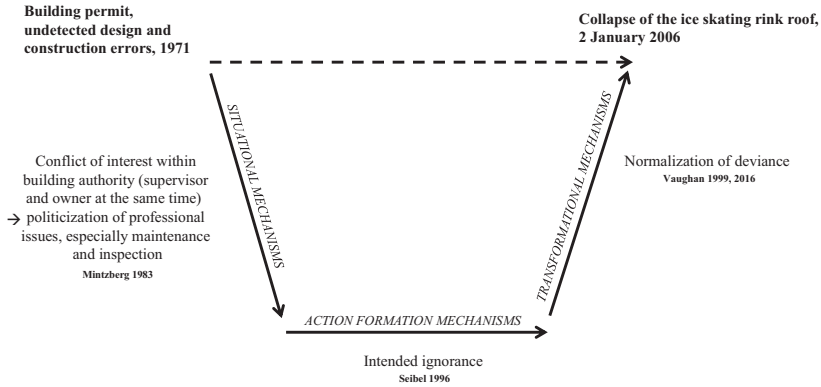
**Building permit, undetected design and construction errors, 1971**

**Collapse of the ice skating rink roof, 2 January 2006**

SITUATIONAL MECHANISMS

Conflict of interest within building authority (supervisor and owner at the same time) → politicization of professional issues, especially maintenance and inspection
Mintzberg 1983

TRANSFORMATIONAL MECHANISMS

Normalization of deviance
Vaughan 1999, 2016

ACTION FORMATION MECHANISMS

Intended ignorance
Seibel 1996